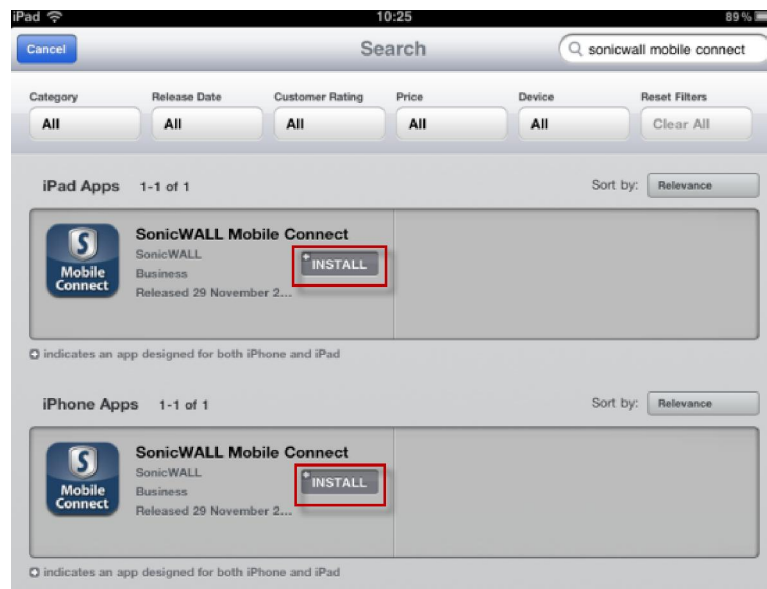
iPad 10:25 89 %

Cancel Search sonicwall mobile connect

Category
All

Release Date
All

Customer Rating
All

Price
All

Device
All

Reset Filters
Clear All

iPad Apps 1-1 of 1

Sort by: Relevance

S
Mobile Connect

SonicWALL Mobile Connect
SonicWALL
Business
Released 29 November 2...

INSTALL

indicates an app designed for both iPhone and iPad

iPhone Apps 1-1 of 1

Sort by: Relevance

S
Mobile Connect

SonicWALL Mobile Connect
SonicWALL
Business
Released 29 November 2...

INSTALL

indicates an app designed for both iPhone and iPad